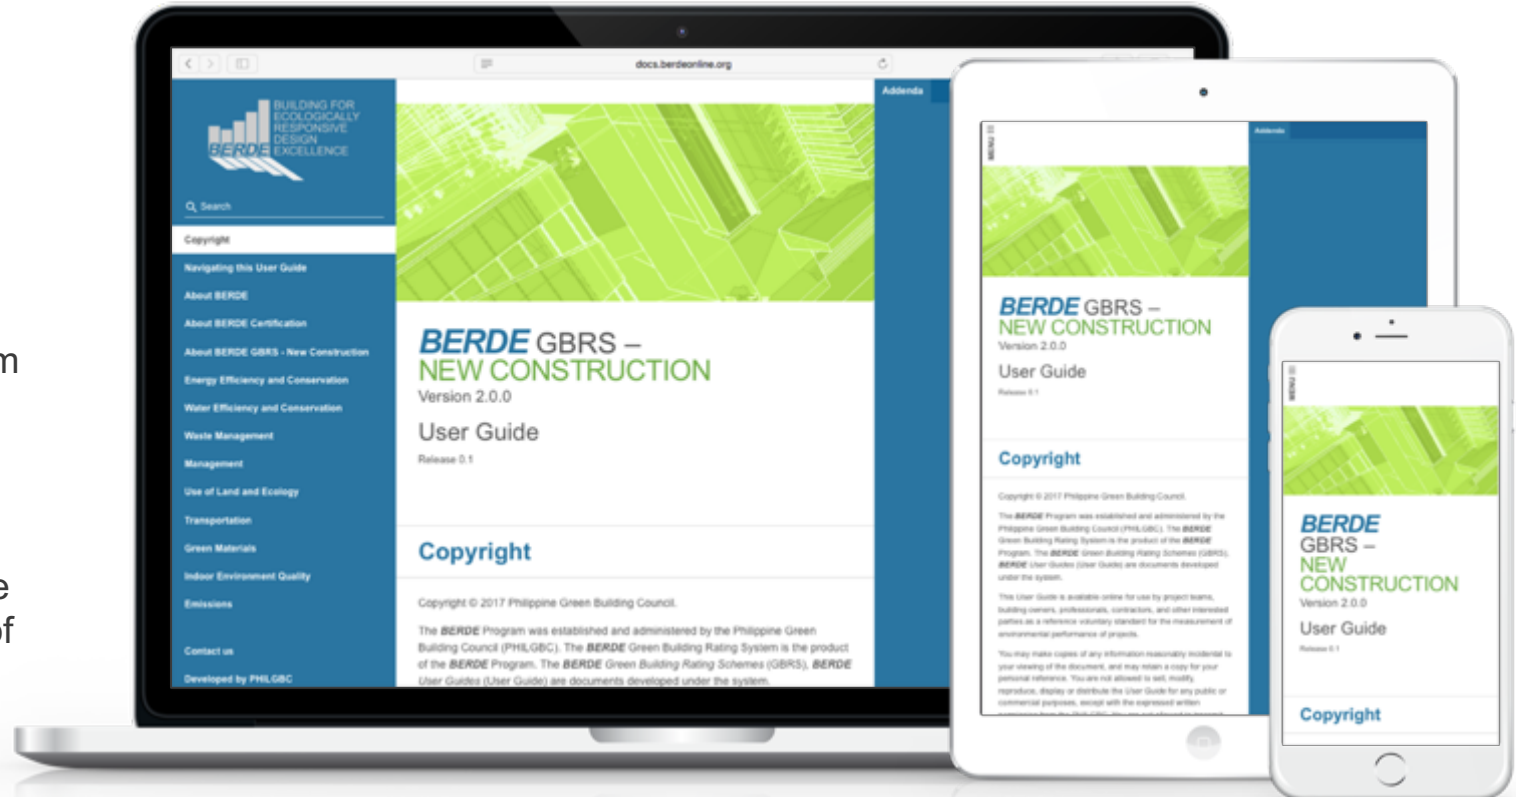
m

e
of

docs.berdeonline.org

BUILDING FOR ECOLOGICALLY RESPONSIVE DESIGN EXCELLENCE
BERDE

Search

Copyright
Navigating this User Guide
About BERDE
About BERDE Certification
About BERDE GBRS - New Construction
Energy Efficiency and Conservation
Water Efficiency and Conservation
Waste Management
Management
Use of Land and Ecology
Transportation
Green Materials
Indoor Environment Quality
Emissions

Contact us
Developed by PHILGBC

Addenda

BERDE GBRS – NEW CONSTRUCTION
Version 2.0.0
User Guide
Release 0.1

Copyright

Copyright © 2017 Philippine Green Building Council.

The BERDE Program was established and administered by the Philippine Green Building Council (PHILGBC). The BERDE Green Building Rating System is the product of the BERDE Program. The BERDE Green Building Rating Schemes (GBRS), BERDE User Guides (User Guide) are documents developed under the system.

MENU

Addenda

BERDE GBRS – NEW CONSTRUCTION
Version 2.0.0
User Guide
Release 0.1

Copyright

Copyright © 2017 Philippine Green Building Council.

The BERDE Program was established and administered by the Philippine Green Building Council (PHILGBC). The BERDE Green Building Rating System is the product of the BERDE Program. The BERDE Green Building Rating Schemes (GBRS), BERDE User Guides (User Guide) are documents developed under the system.

This User Guide is available online for use by project teams, building owners, professionals, contractors, and other interested parties as a reference voluntary standard for the measurement of environmental performance of projects.

You may make copies of any information reasonably incidental to your viewing of the document, and may retain a copy for your personal reference. You are not allowed to sell, modify, reproduce, display or distribute the User Guide for any public or commercial purposes, except with the expressed written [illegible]

MENU

BERDE GBRS – NEW CONSTRUCTION
Version 2.0.0
User Guide
Release 0.1

Copyright